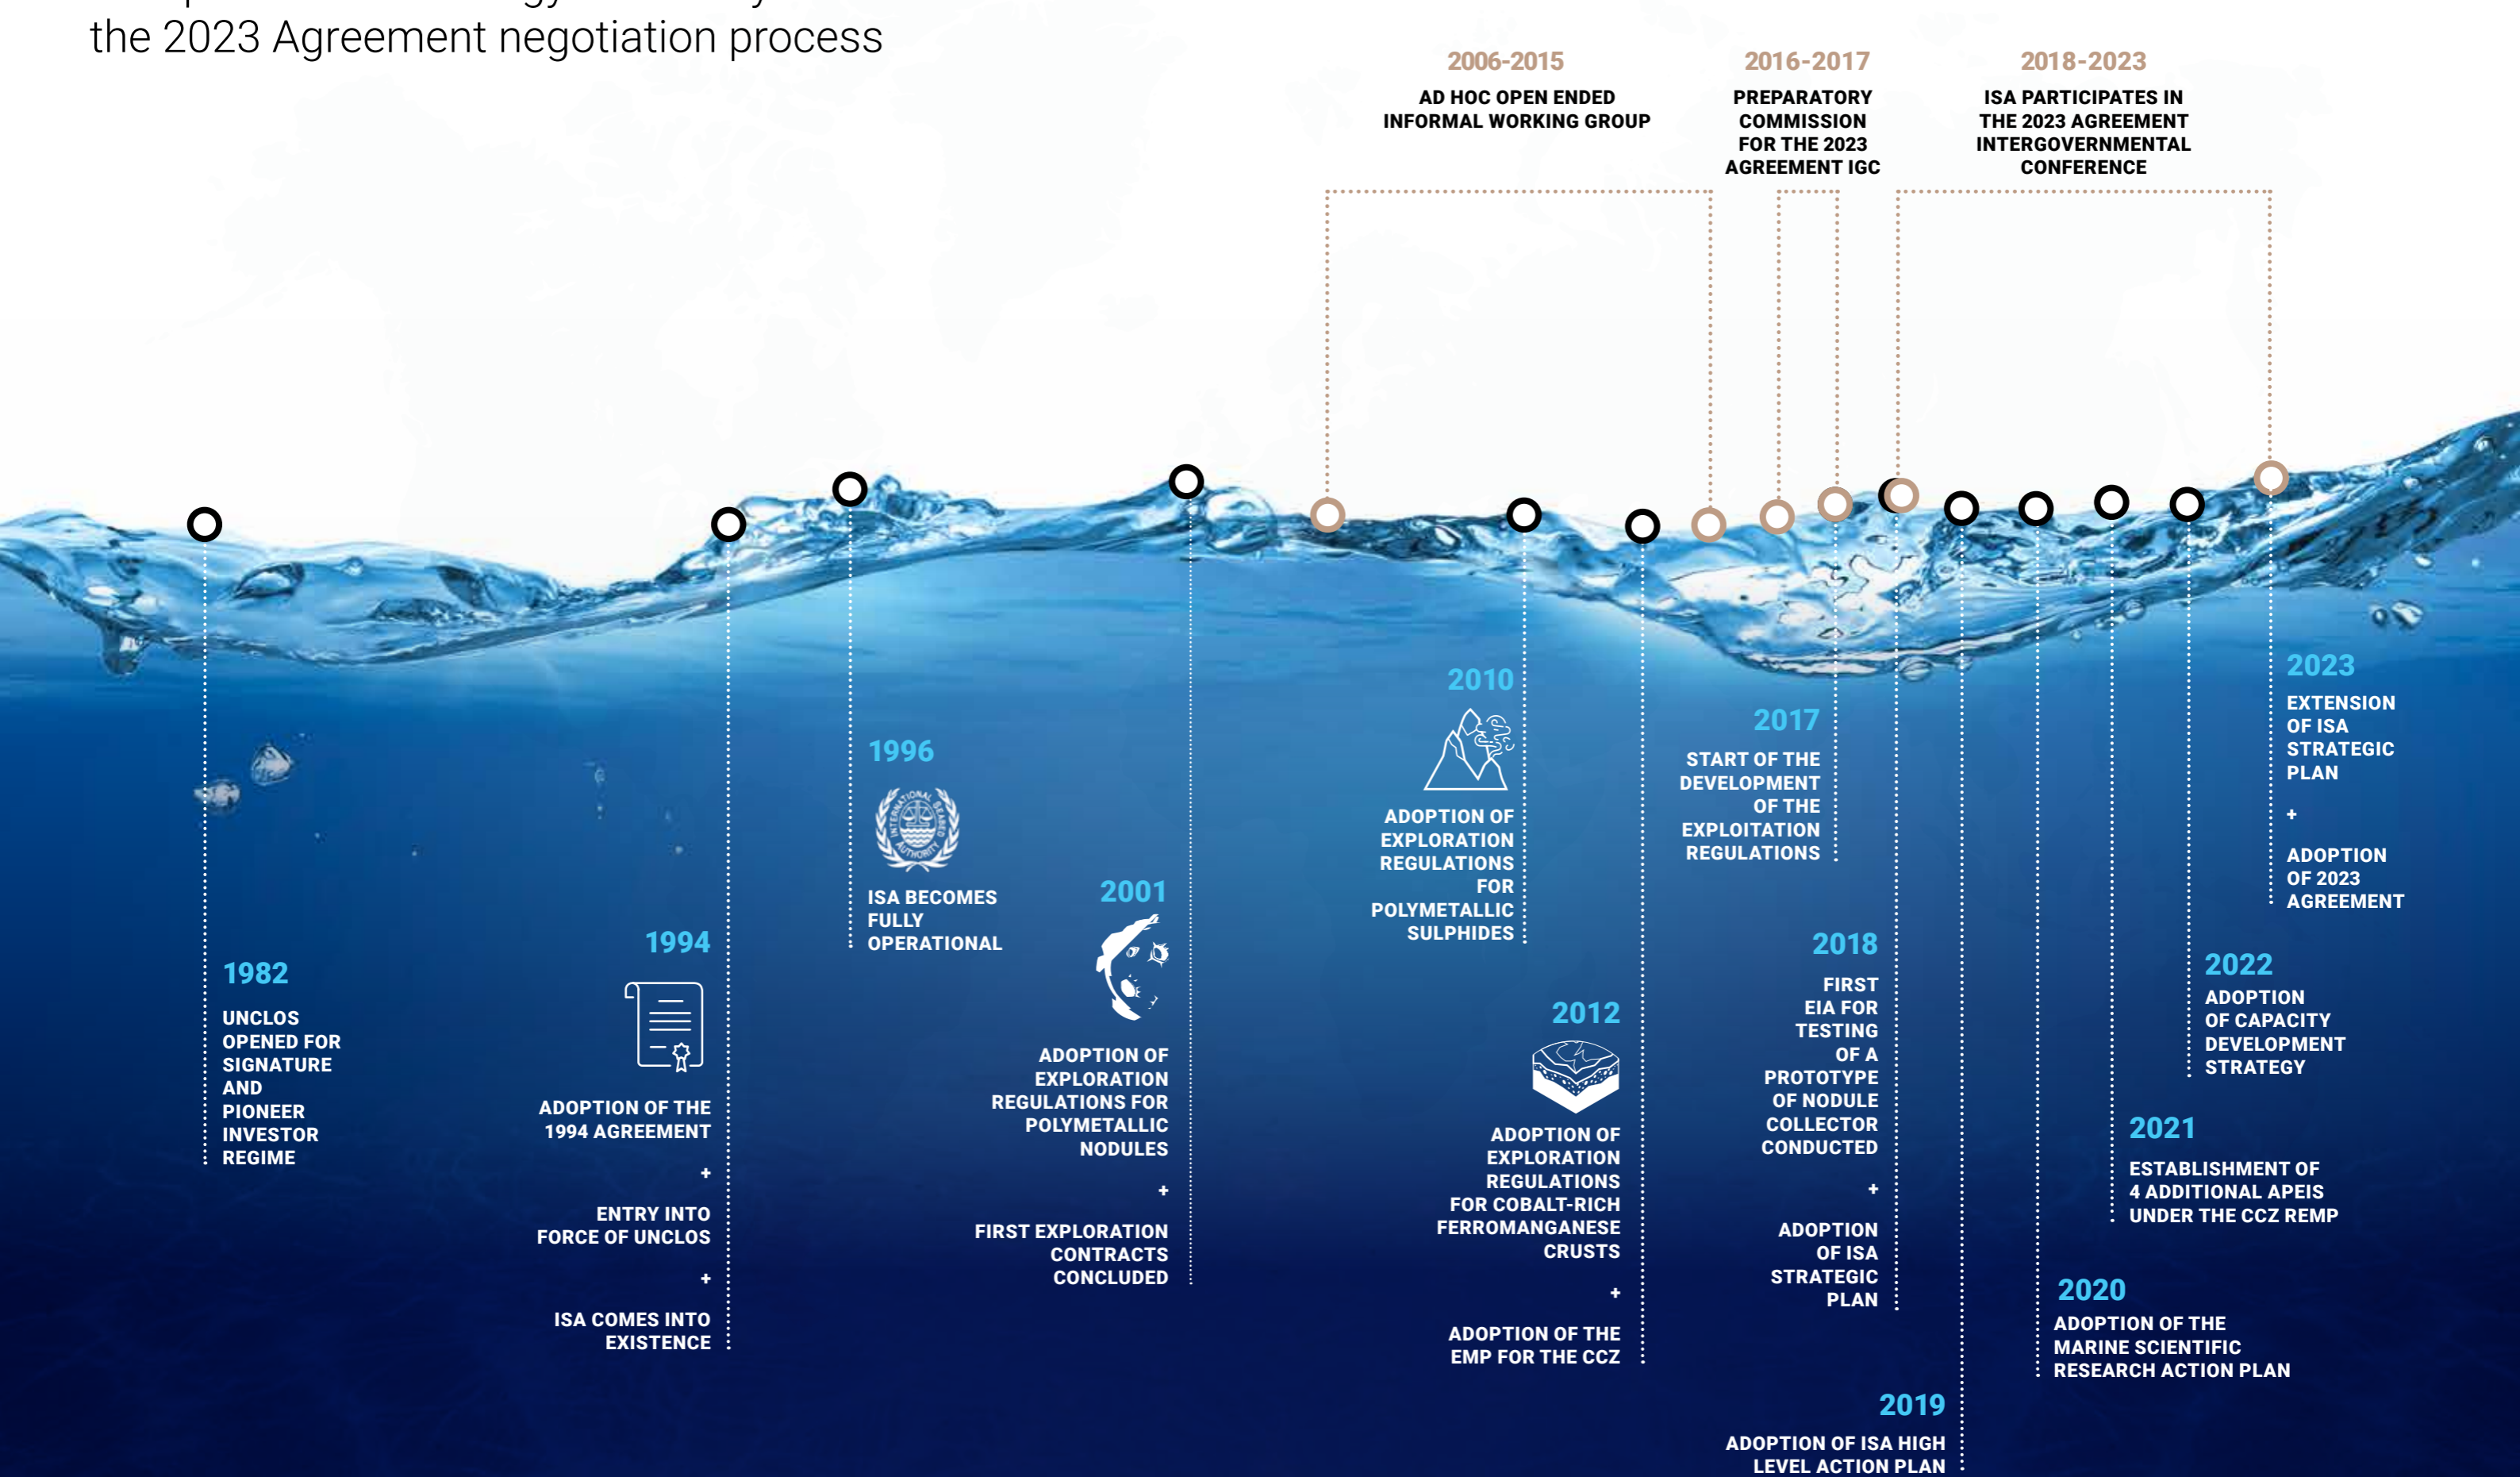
the 2023 Agreement negotiation process

2006-2015
AD HOC OPEN ENDED INFORMAL WORKING GROUP

2016-2017
PREPARATORY COMMISSION FOR THE 2023 AGREEMENT IGC

2018-2023
ISA PARTICIPATES IN THE 2023 AGREEMENT INTERGOVERNMENTAL CONFERENCE

1982
UNCLOS OPENED FOR SIGNATURE AND PIONEER INVESTOR REGIME

1994
ADOPTION OF THE 1994 AGREEMENT
+
ENTRY INTO FORCE OF UNCLOS
+
ISA COMES INTO EXISTENCE

1996
ISA BECOMES FULLY OPERATIONAL

2001
ADOPTION OF EXPLORATION REGULATIONS FOR POLYMETALLIC NODULES
+
FIRST EXPLORATION CONTRACTS CONCLUDED

2010
ADOPTION OF EXPLORATION REGULATIONS FOR POLYMETALLIC SULPHIDES

2012
ADOPTION OF EXPLORATION REGULATIONS FOR COBALT-RICH FERROMANGANESE CRUSTS
+
ADOPTION OF THE EMP FOR THE CCZ

2017
START OF THE DEVELOPMENT OF THE EXPLOITATION REGULATIONS

2018
FIRST EIA FOR TESTING OF A PROTOTYPE OF NODULE COLLECTOR CONDUCTED
+
ADOPTION OF ISA STRATEGIC PLAN

2019
ADOPTION OF ISA HIGH LEVEL ACTION PLAN

2020
ADOPTION OF THE MARINE SCIENTIFIC RESEARCH ACTION PLAN

2021
ESTABLISHMENT OF 4 ADDITIONAL APEIS UNDER THE CCZ REMP

2022
ADOPTION OF CAPACITY DEVELOPMENT STRATEGY

2023
EXTENSION OF ISA STRATEGIC PLAN
+
ADOPTION OF 2023 AGREEMENT